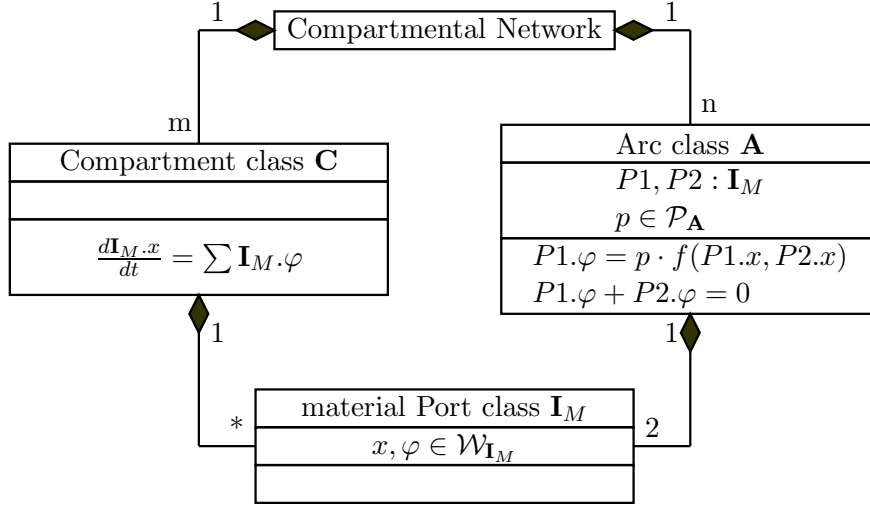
1

Compartmental Network

1

m

n

Compartment class $\mathbf{C}$

$\frac{d\mathbf{I}_M.x}{dt} = \sum \mathbf{I}_M.\varphi$

Arc class $\mathbf{A}$

$P1, P2 : \mathbf{I}_M$

$p \in \mathcal{P}_\mathbf{A}$

$P1.\varphi = p \cdot f(P1.x, P2.x)$

$P1.\varphi + P2.\varphi = 0$

1

1

*

material Port class $\mathbf{I}_M$

$x, \varphi \in \mathcal{W}_{\mathbf{I}_M}$

2